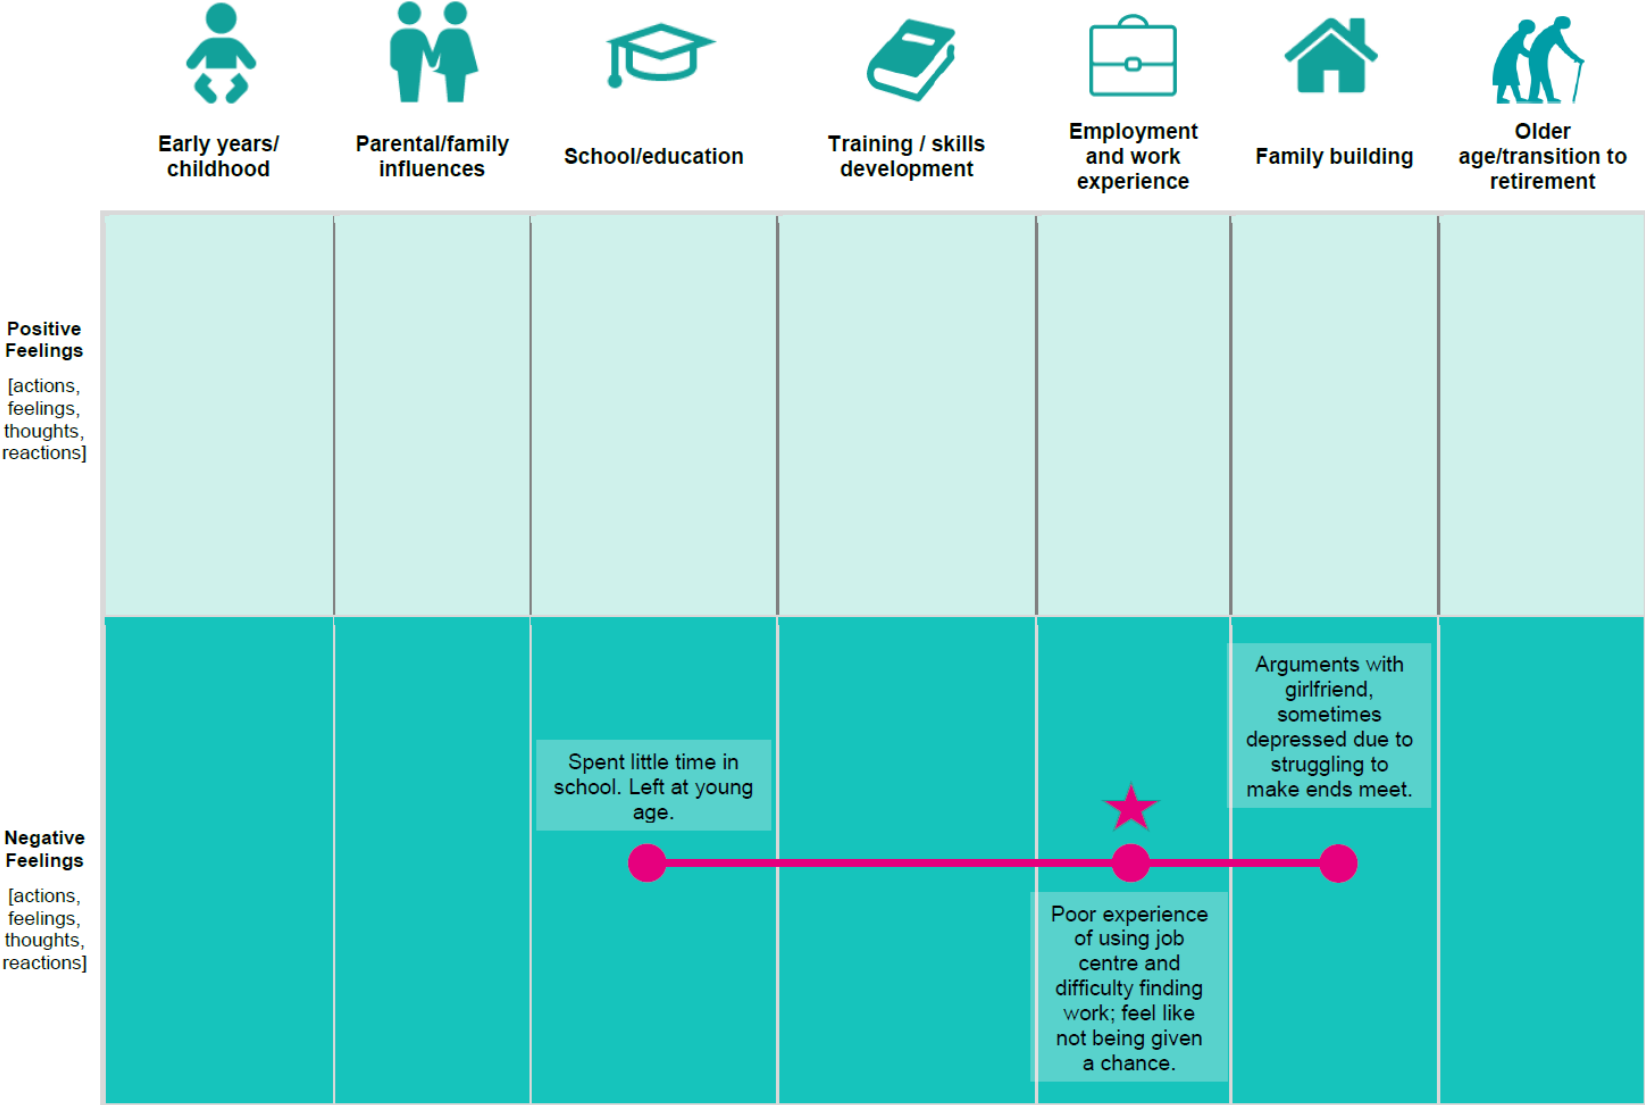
Early years/ childhood

Parental/family influences

School/education

Training / skills development

Employment and work experience

Family building

Older age/transition to retirement

Positive Feelings
[actions, feelings, thoughts, reactions]

Negative Feelings
[actions, feelings, thoughts, reactions]

Spent little time in school. Left at young age.

Arguments with girlfriend, sometimes depressed due to struggling to make ends meet.

Poor experience of using job centre and difficulty finding work; feel like not being given a chance.